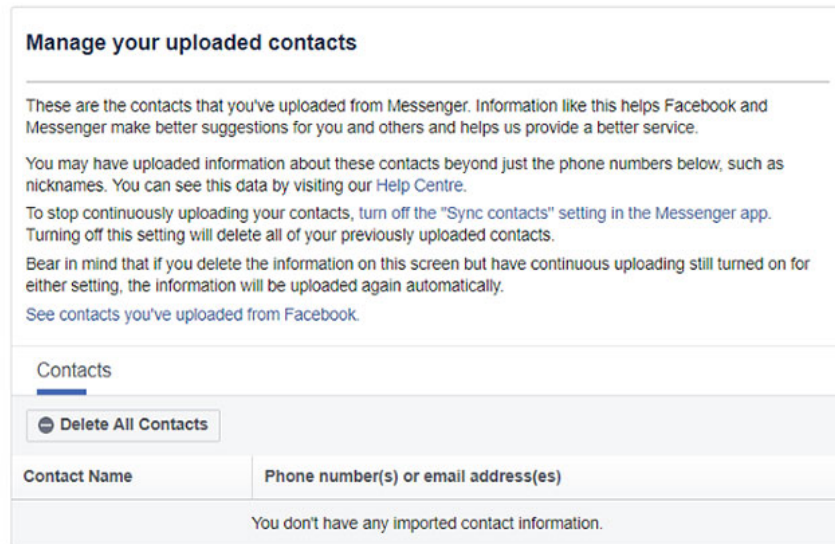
Manage your uploaded contacts

These are the contacts that you've uploaded from Messenger. Information like this helps Facebook and Messenger make better suggestions for you and others and helps us provide a better service.

You may have uploaded information about these contacts beyond just the phone numbers below, such as nicknames. You can see this data by visiting our Help Centre.

To stop continuously uploading your contacts, turn off the "Sync contacts" setting in the Messenger app. Turning off this setting will delete all of your previously uploaded contacts.

Bear in mind that if you delete the information on this screen but have continuous uploading still turned on for either setting, the information will be uploaded again automatically.

See contacts you've uploaded from Facebook.

Contacts

Delete All Contacts

| Contact Name | Phone number(s) or email address(es) |
|---|---|
| You don't have any imported contact information. | |